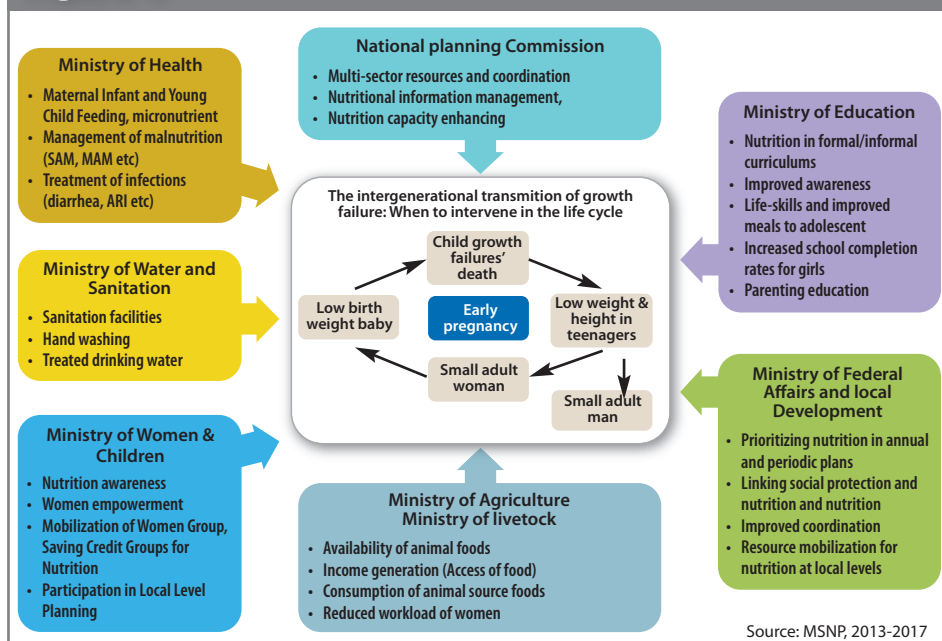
Ministry of Health

- Maternal Infant and Young Child Feeding, micronutrient
- Management of malnutrition (SAM, MAM etc)
- Treatment of infections (diarrhea, ARI etc)

National planning Commission

- Multi-sector resources and coordination
- Nutritional information management,
- Nutrition capacity enhancing

Ministry of Education

- Nutrition in formal/informal curriculums
- Improved awareness
- Life-skills and improved meals to adolescent
- Increased school completion rates for girls
- Parenting education

The intergenerational transmition of growth failure: When to intervene in the life cycle

Child growth failures' death

Low weight & height in teenagers

Small adult man

Small adult woman

Low birth weight baby

Early pregnancy

Ministry of Water and Sanitation

- Sanitation facilities
- Hand washing
- Treated drinking water

Ministry of Women & Children

- Nutrition awareness
- Women empowerment
- Mobilization of Women Group, Saving Credit Groups for Nutrition
- Participation in Local Level Planning

Ministry of Agriculture
Ministry of livetock

- Availability of animal foods
- Income generation (Access of food)
- Consumption of animal source foods
- Reduced workload of women

Ministry of Federal Affairs and local Development

- Prioritizing nutrition in annual and periodic plans
- Linking social protection and nutrition and nutrition
- Improved coordination
- Resource mobilization for nutrition at local levels

Source: MSNP, 2013-2017